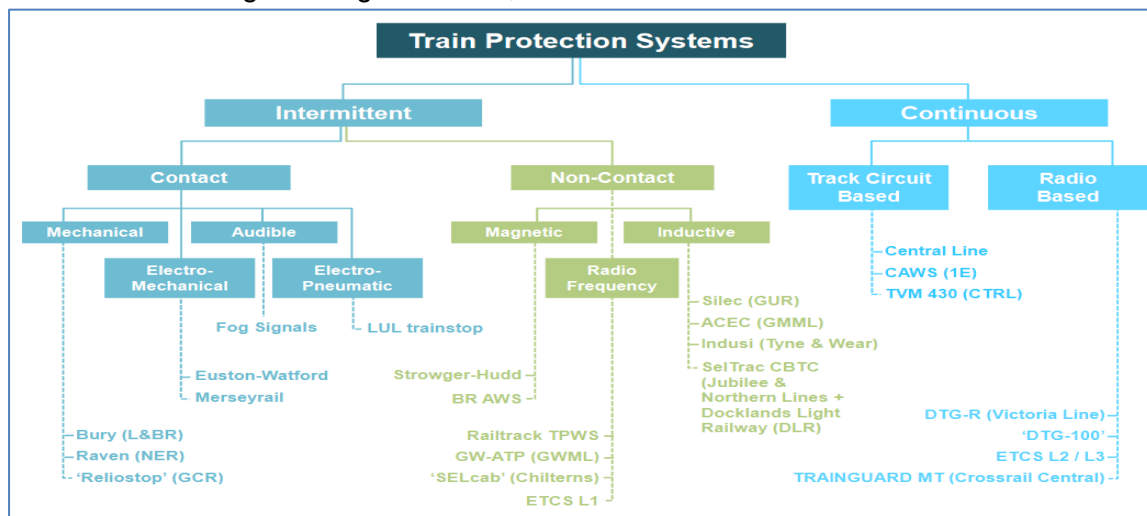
Train Protection Systems

Intermittent

Continuous

Contact

Non-Contact

Track Circuit Based

Radio Based

Mechanical

Audible

Electro-Mechanical

Electro-Pneumatic

Magnetic

Inductive

Radio Frequency

Fog Signals

LUL trainstop

Euston-Watford

Merseyrail

Bury (L&BR)

Raven (NER)

'Reliostop' (GCR)

Strowger-Hudd

BR AWS

Railtrack TPWS

GW-ATP (GWML)

'SELcab' (Chilterns)

ETCS L1

Silec (GUR)

ACEC (GMML)

Indusi (Tyne & Wear)

SelTrac CBTC (Jubilee & Northern Lines + Docklands Light Railway (DLR)

Central Line

CAWS (1E)

TVM 430 (CTRL)

DTG-R (Victoria Line)

'DTG-100'

ETCS L2 / L3

TRAINGUARD MT (Crossrail Central)